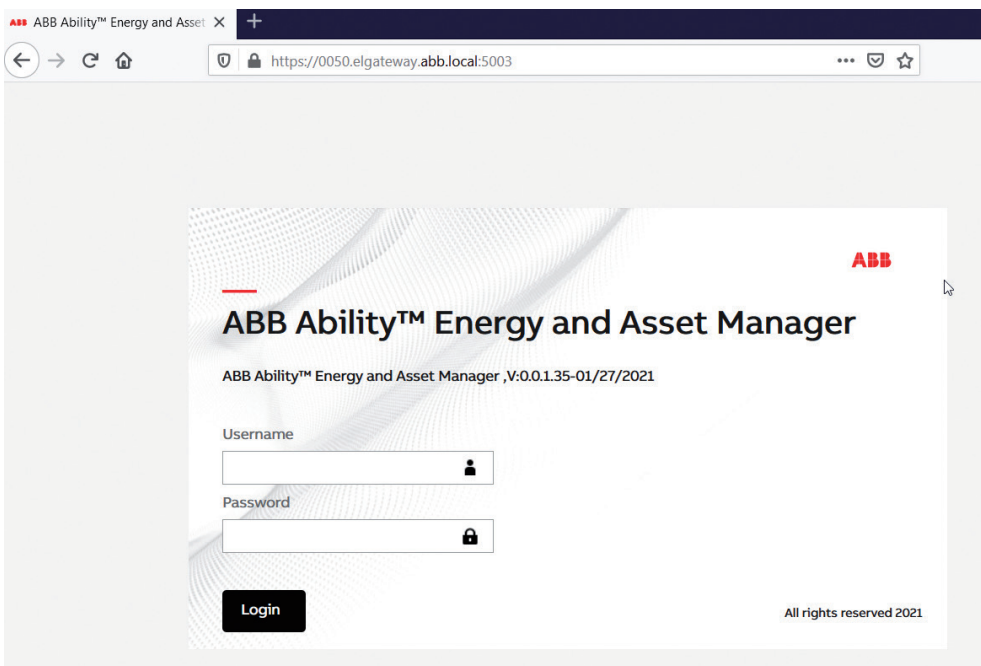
ABB ABB Ability™ Energy and Asset ×
+
https://0050.elgateway.abb.local:5003
ABB
ABB Ability™ Energy and Asset Manager
ABB Ability™ Energy and Asset Manager ,V:0.0.1.35-01/27/2021
Username
Password
Login
All rights reserved 2021